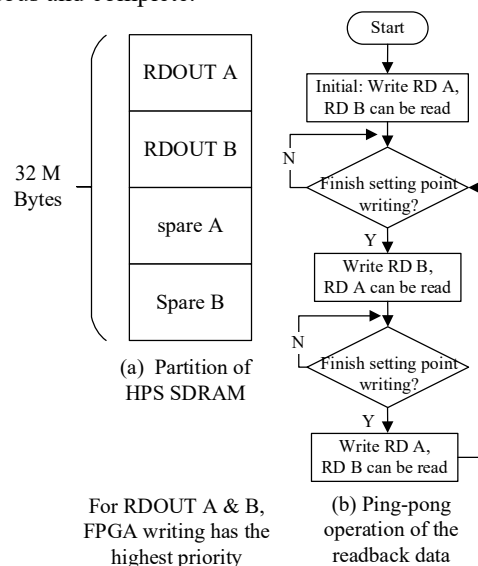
ous and complete.

32 M Bytes

RDOUT A

RDOUT B

spare A

Spare B

(a) Partition of HPS SDRAM

For RDOUT A & B, FPGA writing has the highest priority

Start

Initial: Write RD A, RD B can be read

N

Finish setting point writing?

Y

Write RD B, RD A can be read

N

Finish setting point writing?

Y

Write RD A, RD B can be read

(b) Ping-pong operation of the readback data